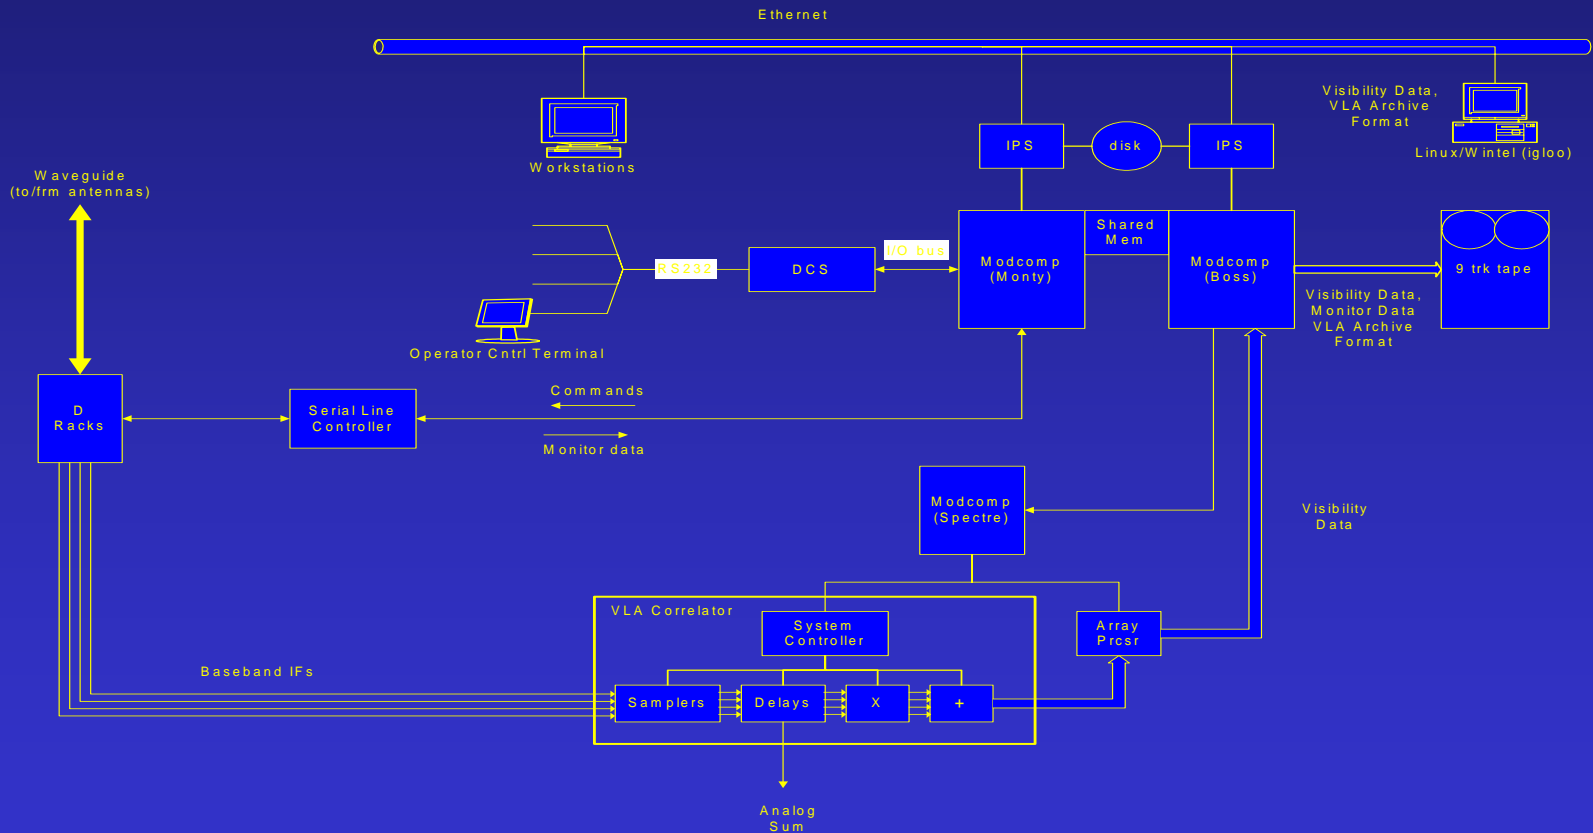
Ethernet

Workstations

Visibility Data, VLA Archive Format

Linux/Wintel (igloo)

IPS

disk

IPS

Waveguide (to/frm antennas)

Shared Mem

RS232

DCS

I/O bus

Modcomp (Monty)

Modcomp (Boss)

9 trk tape

Visibility Data, Monitor Data VLA Archive Format

Operator Cntrl Terminal

D Racks

Serial Line Controller

Commands

Monitor data

Modcomp (Spectre)

Visibility Data

VLA Correlator

System Controller

Array Prcsr

Baseband IFs

Samplers

Delays

X

+

Analog Sum